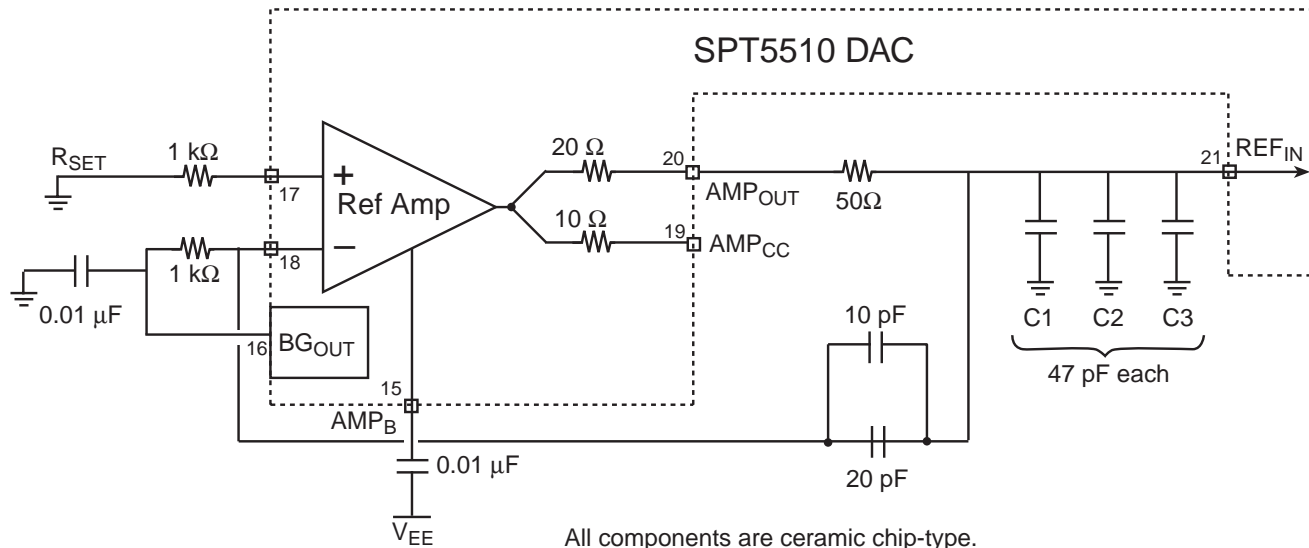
SPT5510 DAC

$R_{SET}$

1 kΩ

17

+

Ref Amp

−

18

1 kΩ

0.01 μF

16

$BG_{OUT}$

15

$AMP_B$

0.01 μF

$V_{EE}$

20 Ω

10 Ω

20

$AMP_{OUT}$

19

$AMP_{CC}$

50Ω

21

$REF_{IN}$

10 pF

20 pF

C1

C2

C3

47 pF each

All components are ceramic chip-type.